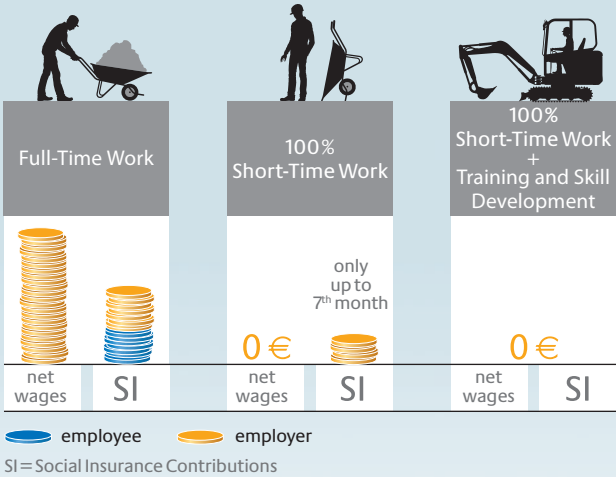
Full-Time Work

100%
Short-Time Work

100%
Short-Time Work
+
Training and Skill Development

net wages

SI

0 €

only up to $7^{th}$ month

net wages

SI

0 €

net wages

SI

employee

employer

SI = Social Insurance Contributions